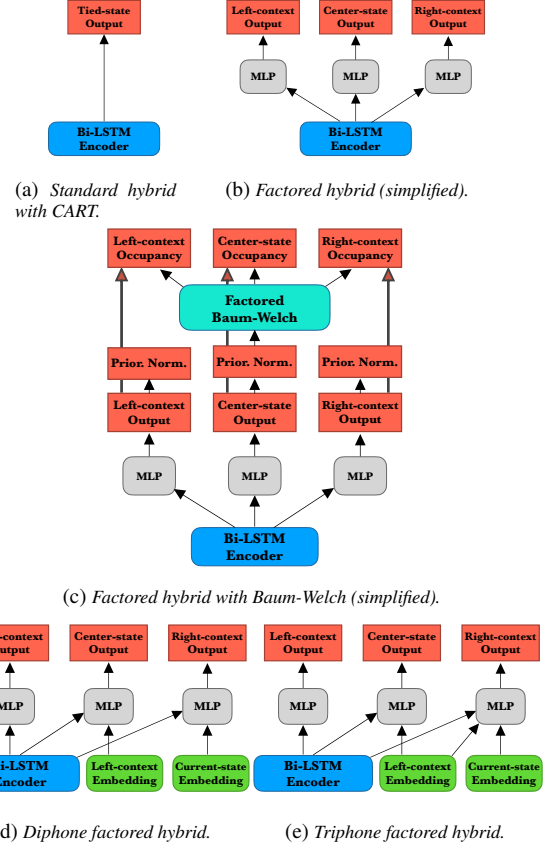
Tied-state Output

Bi-LSTM Encoder

(a) Standard hybrid with CART.

Left-context Output

Center-state Output

Right-context Output

MLP

MLP

MLP

Bi-LSTM Encoder

(b) Factored hybrid (simplified).

Left-context Occupancy

Center-state Occupancy

Right-context Occupancy

Factored Baum-Welch

Prior. Norm.

Prior. Norm.

Prior. Norm.

Left-context Output

Center-state Output

Right-context Output

MLP

MLP

MLP

Bi-LSTM Encoder

(c) Factored hybrid with Baum-Welch (simplified).

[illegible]-context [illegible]utput

Center-state Output

Right-context Output

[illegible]MLP

MLP

MLP

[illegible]i-LSTM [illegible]ncoder

Left-context Embedding

Current-state Embedding

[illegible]d) Diphone factored hybrid.

Left-context Output

Center-state Output

Right-context Output

MLP

MLP

MLP

Bi-LSTM Encoder

Left-context Embedding

Current-state Embedding

(e) Triphone factored hybrid.